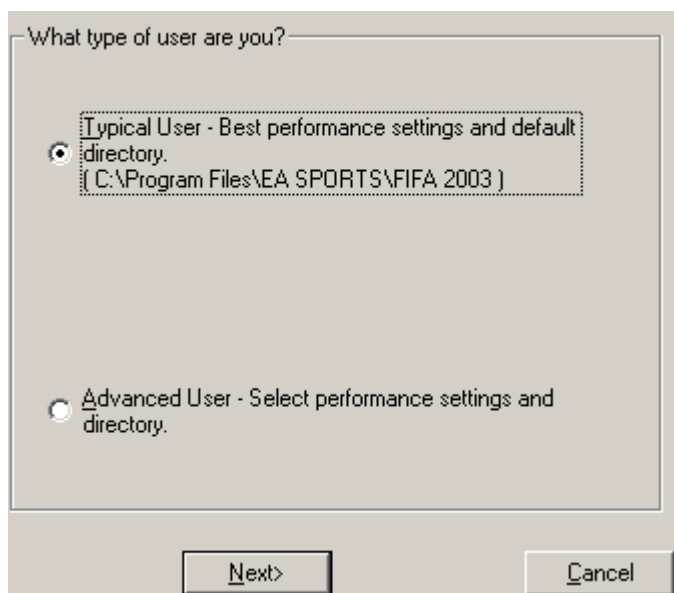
What type of user are you?

Typical User - Best performance settings and default directory.
( C:\Program Files\EA SPORTS\FIFA 2003 )

Advanced User - Select performance settings and directory.

Next>

Cancel